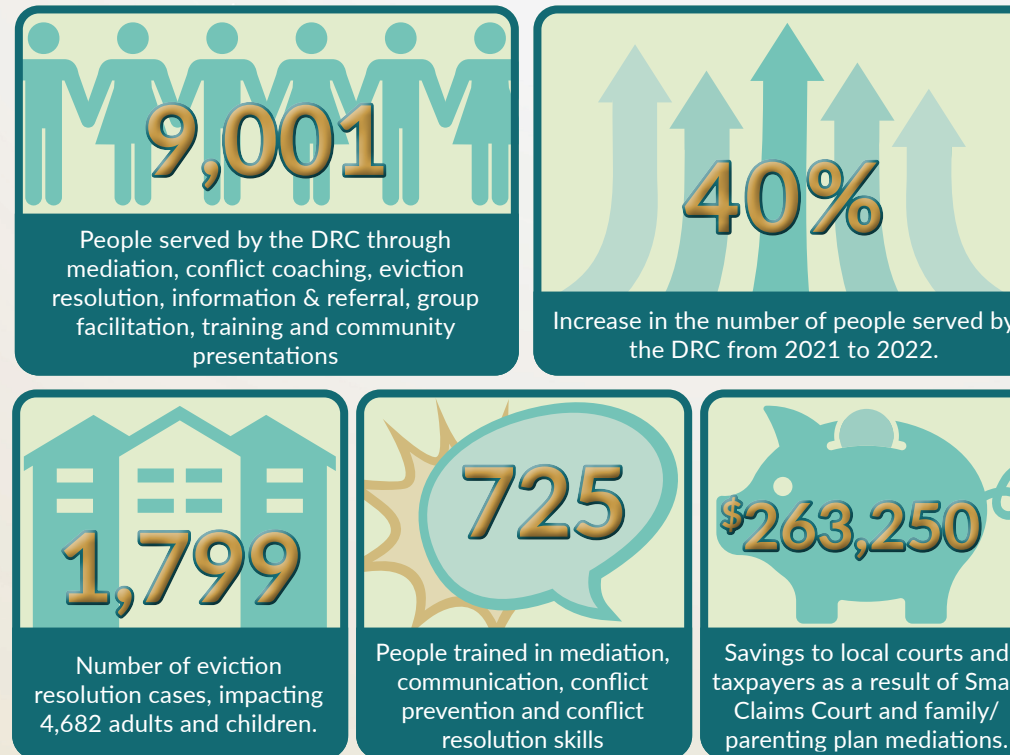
9,001

People served by the DRC through mediation, conflict coaching, eviction resolution, information & referral, group facilitation, training and community presentations

40%

Increase in the number of people served by the DRC from 2021 to 2022.

1,799

Number of eviction resolution cases, impacting 4,682 adults and children.

725

People trained in mediation, communication, conflict prevention and conflict resolution skills

$263,250

Savings to local courts and taxpayers as a result of Sma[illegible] Claims Court and family/ parenting plan mediations.